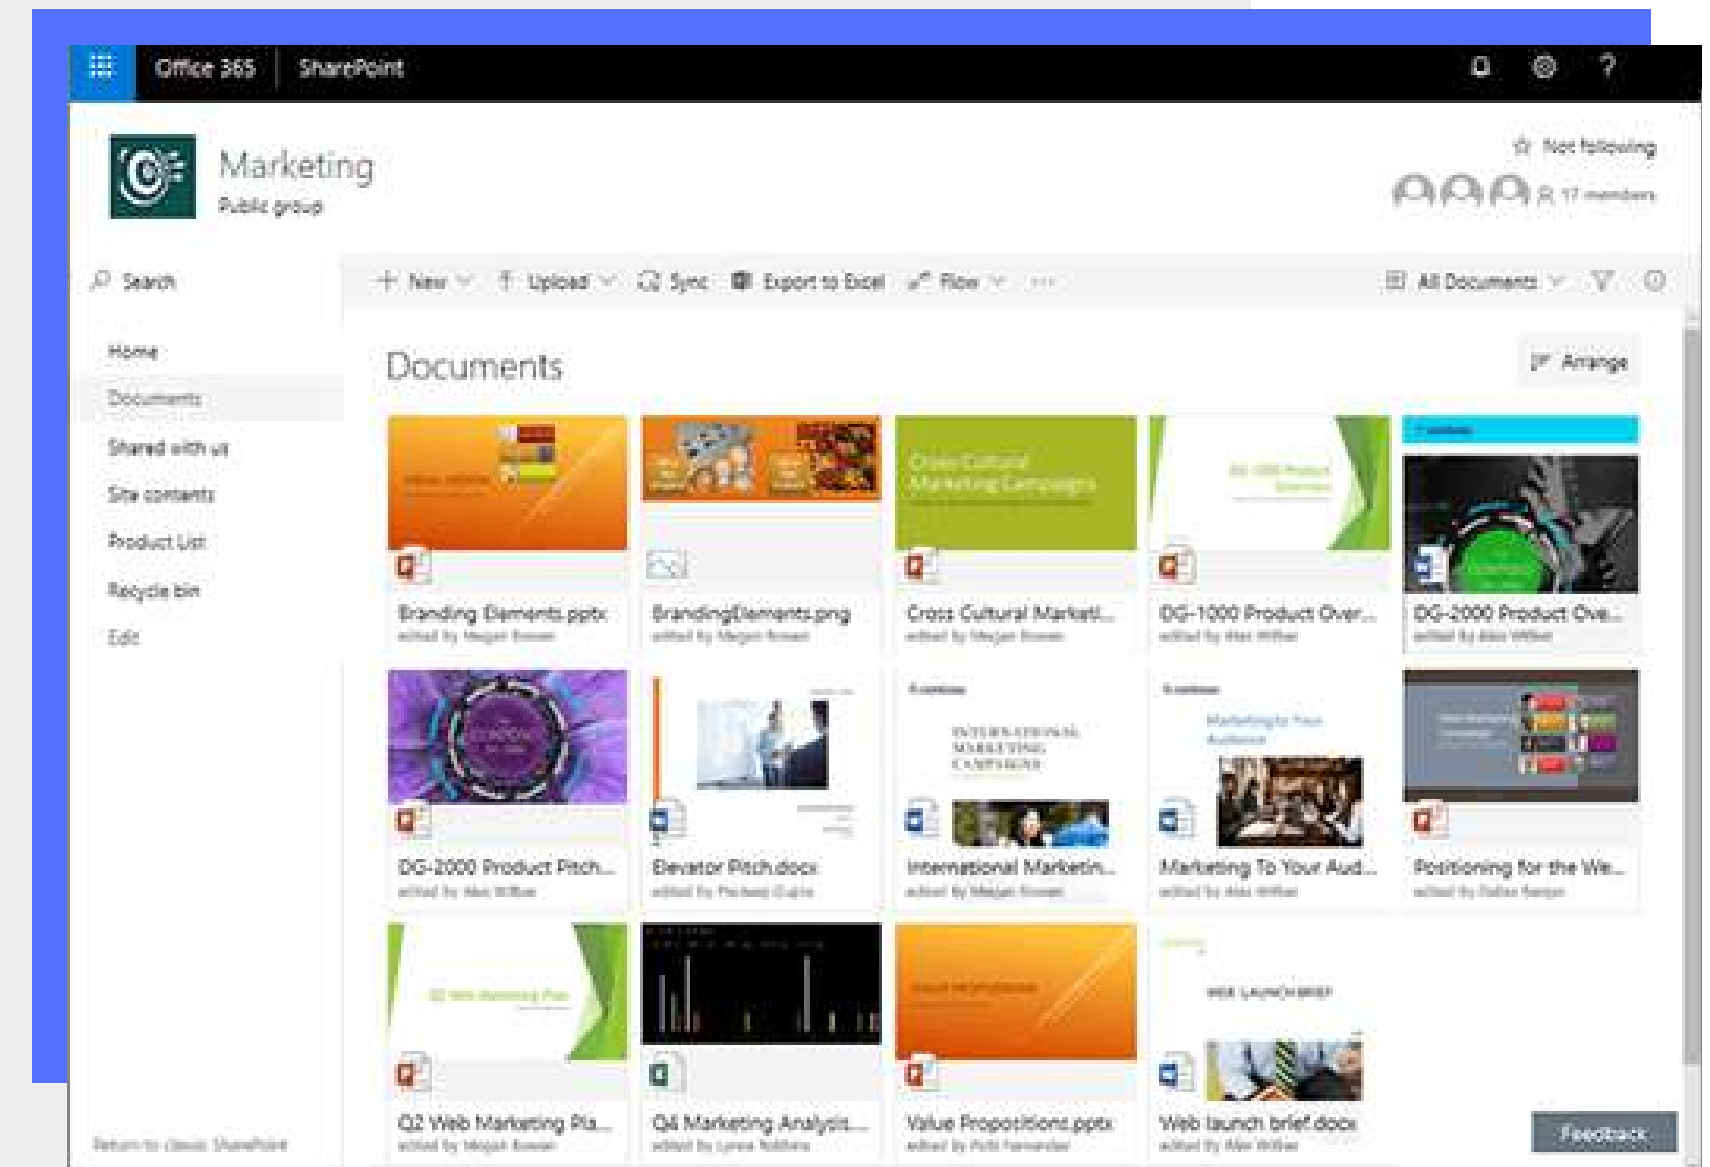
Office 365 SharePoint

Marketing
Public group

Not following
17 members

Search

New Upload Sync Export to Excel Flow ···

All Documents

Home
Documents
Shared with us
Site contents
Product List
Recycle bin
Edit

Documents

Arrange

Cross Cultural Marketing Campaigns

Branding Elements.pptx
edited by Megan Bowen

BrandingElements.png
edited by Megan Bowen

Cross Cultural Marketi...
edited by Megan Bowen

DG-1000 Product Over...
edited by Alex Wilber

DG-2000 Product Ove...
edited by Alex Wilber

INTERNATIONAL MARKETING CAMPAIGNS

Marketing to Your Audience

DG-2000 Product Pitch...
edited by Alex Wilber

Elevator Pitch.docx
edited by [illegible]

International Marketin...
edited by Megan Bowen

Marketing To Your Aud...
edited by Alex Wilber

Positioning for the We...
edited by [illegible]

WEB LAUNCH BRIEF

Q2 Web Marketing Pla...
edited by Megan Bowen

Q4 Marketing Analysis...
edited by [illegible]

Value Propositions.pptx
edited by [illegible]

Web launch brief.docx
edited by Alex Wilber

Return to classic SharePoint

Feedback